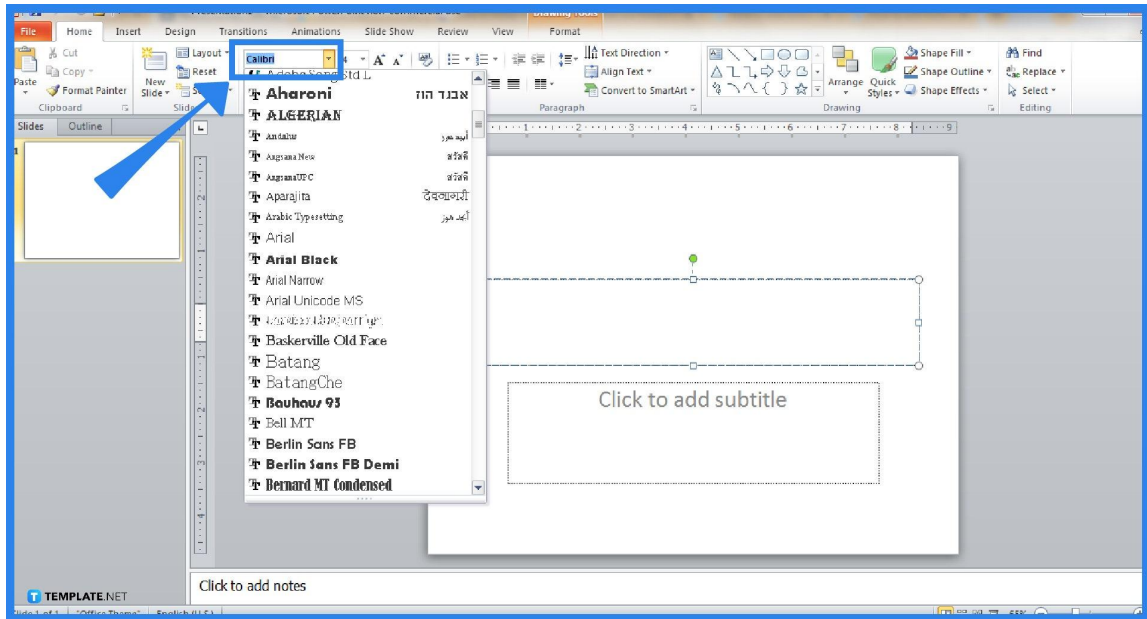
File Home Insert Design Transitions Animations Slide Show Review View Format

Paste
Cut
Copy
Format Painter
Clipboard

New Slide
Layout
Reset
Slides

Calibri

Text Direction
Align Text
Convert to SmartArt
Paragraph

Arrange
Quick Styles
Shape Fill
Shape Outline
Shape Effects
Drawing

Find
Replace
Select
Editing

Slides Outline

1

Adobe Song Std L
Aharoni אבגד הוז
ALGERIAN
Andalus أيجد هوز
Angsana New สวัสดี
AngsanaUPC สวัสดี
Aparajita देवनागरी
Arabic Typesetting أيجد هوز
Arial
Arial Black
Arial Narrow
Arial Unicode MS
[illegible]
Baskerville Old Face
Batang
BatangChe
Bauhaus 93
Bell MT
Berlin Sans FB
Berlin Sans FB Demi
Bernard MT Condensed

Click to add subtitle

Click to add notes

TEMPLATE.NET